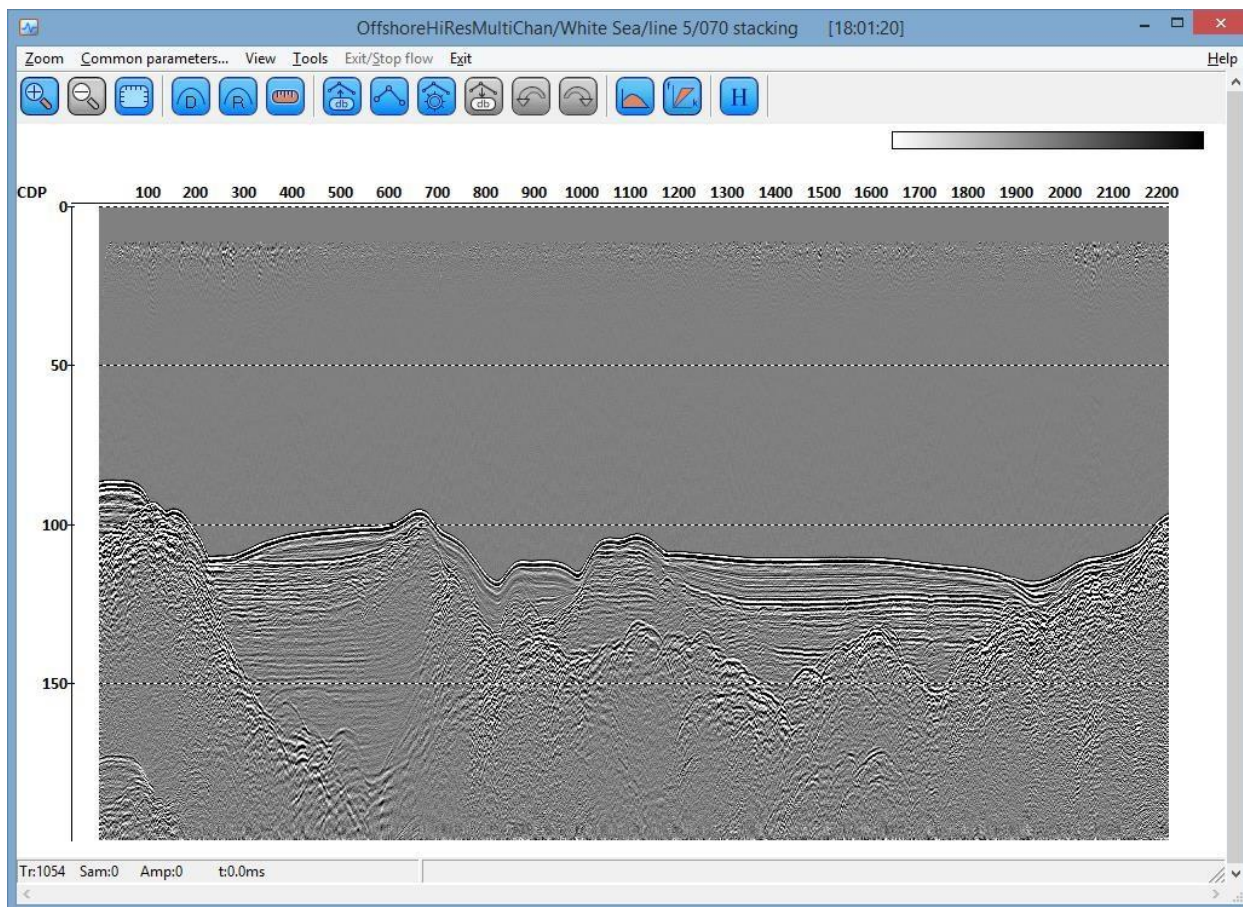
OffshoreHiResMultiChan/White Sea/line 5/070 stacking [18:01:20]

Zoom Common parameters... View Tools Exit/Stop flow Exit Help

D R db db db H

CDP 100 200 300 400 500 600 700 800 900 1000 1100 1200 1300 1400 1500 1600 1700 1800 1900 2000 2100 2200

0
50
100
150

Tr:1054 Sam:0 Amp:0 t:0.0ms